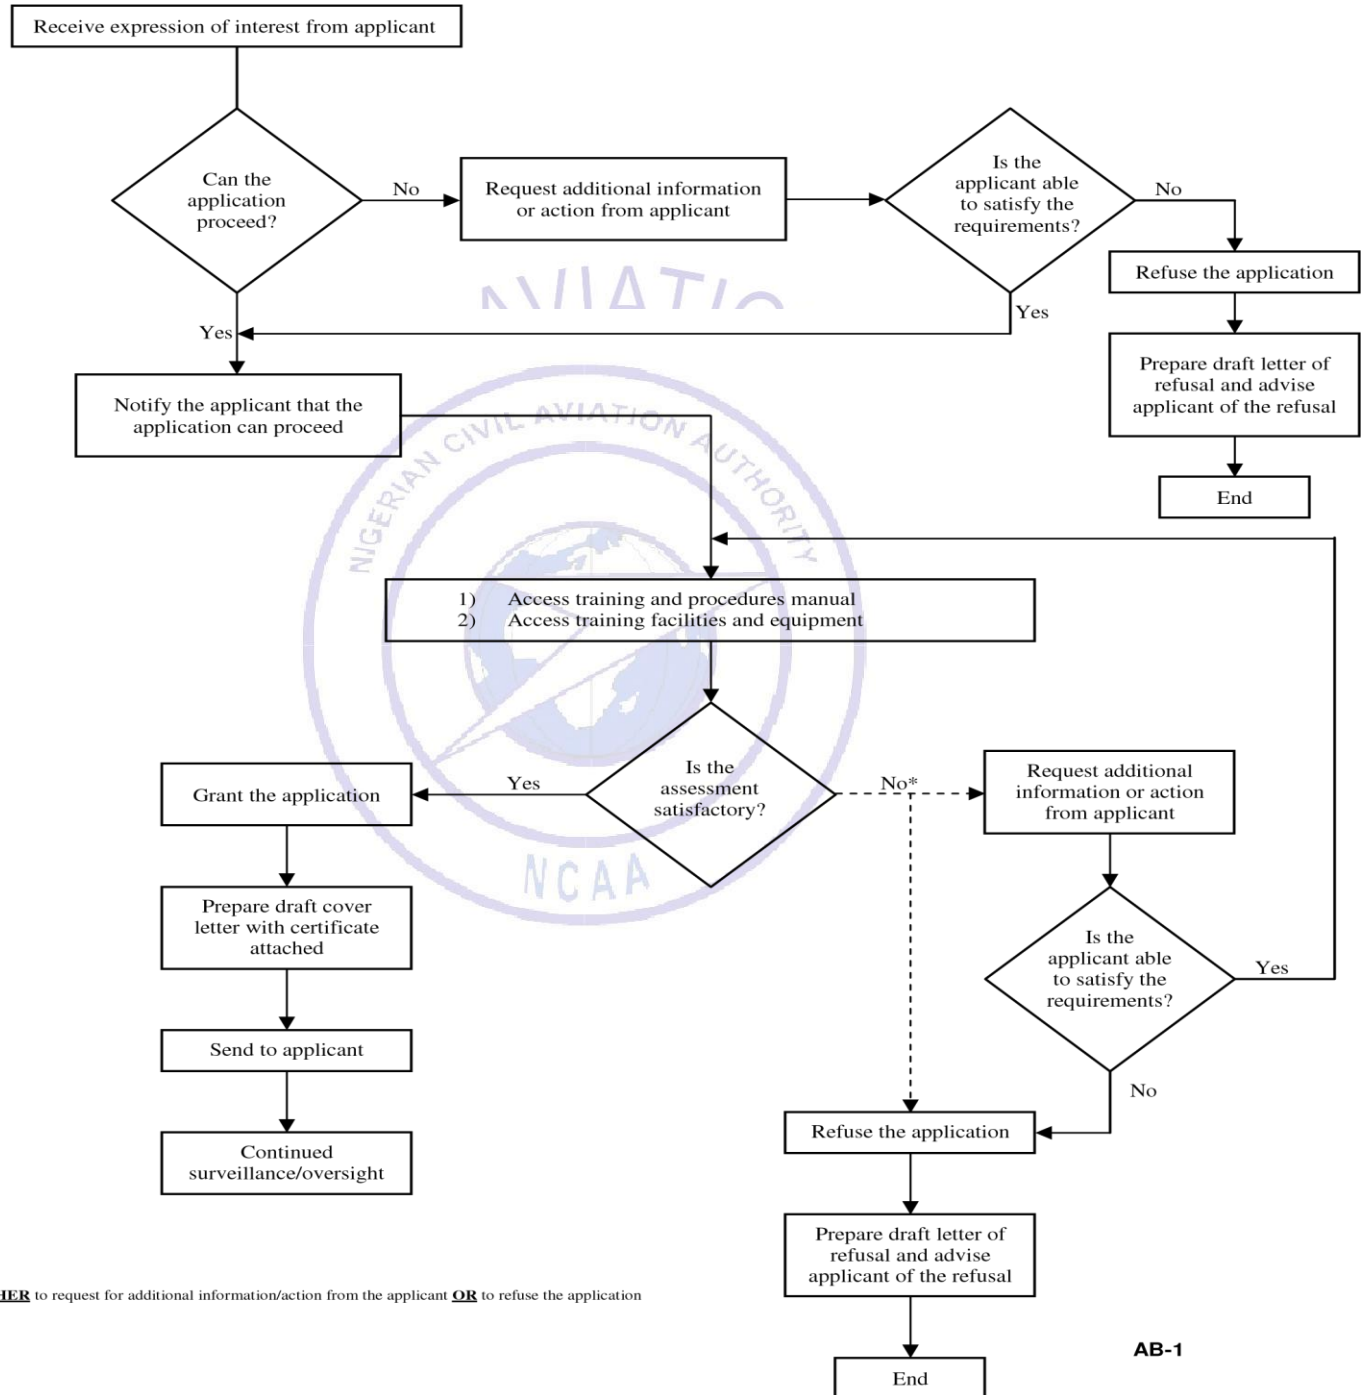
Receive expression of interest from applicant

Can the application proceed?

No

Request additional information or action from applicant

Is the applicant able to satisfy the requirements?

No

Refuse the application

Prepare draft letter of refusal and advise applicant of the refusal

End

Yes

Yes

Notify the applicant that the application can proceed

NIGERIAN CIVIL AVIATION AUTHORITY

NCAA

1) Access training and procedures manual
2) Access training facilities and equipment

Is the assessment satisfactory?

Yes

Grant the application

No*

Request additional information or action from applicant

Prepare draft cover letter with certificate attached

Is the applicant able to satisfy the requirements?

Yes

Send to applicant

No

Continued surveillance/oversight

Refuse the application

Prepare draft letter of refusal and advise applicant of the refusal

HER to request for additional information/action from the applicant OR to refuse the application

AB-1

End